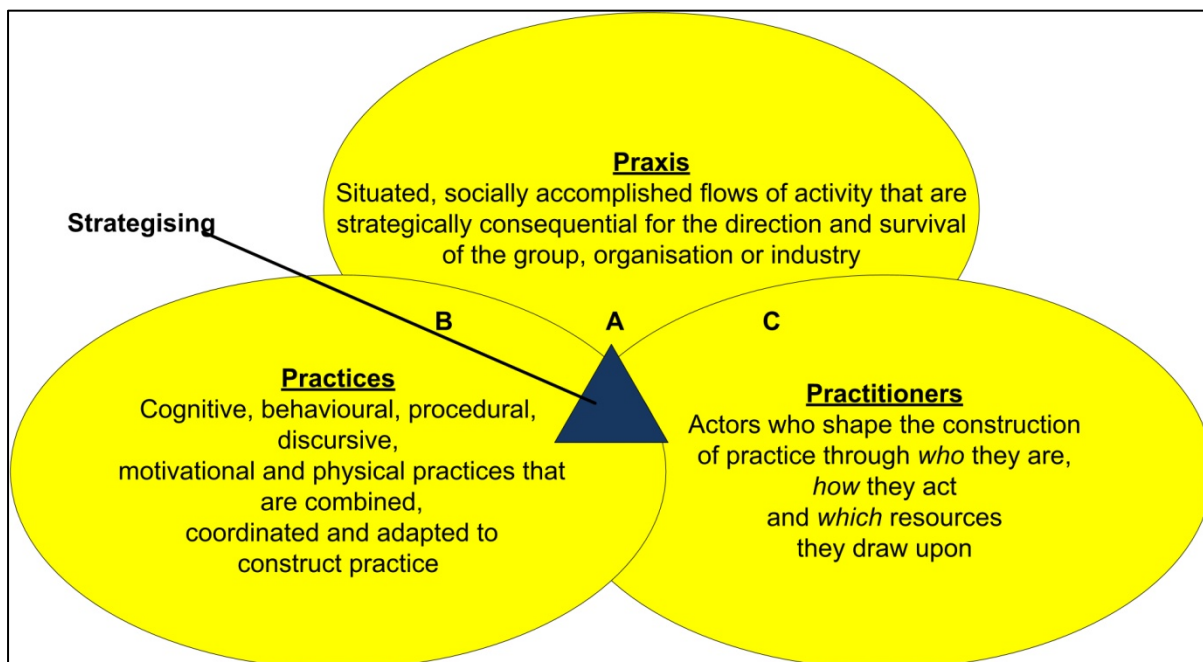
Praxis
Situated, socially accomplished flows of activity that are strategically consequential for the direction and survival of the group, organisation or industry

Strategising

B

A

C

Practices
Cognitive, behavioural, procedural, discursive, motivational and physical practices that are combined, coordinated and adapted to construct practice

Practitioners
Actors who shape the construction of practice through *who* they are, *how* they act and *which* resources they draw upon